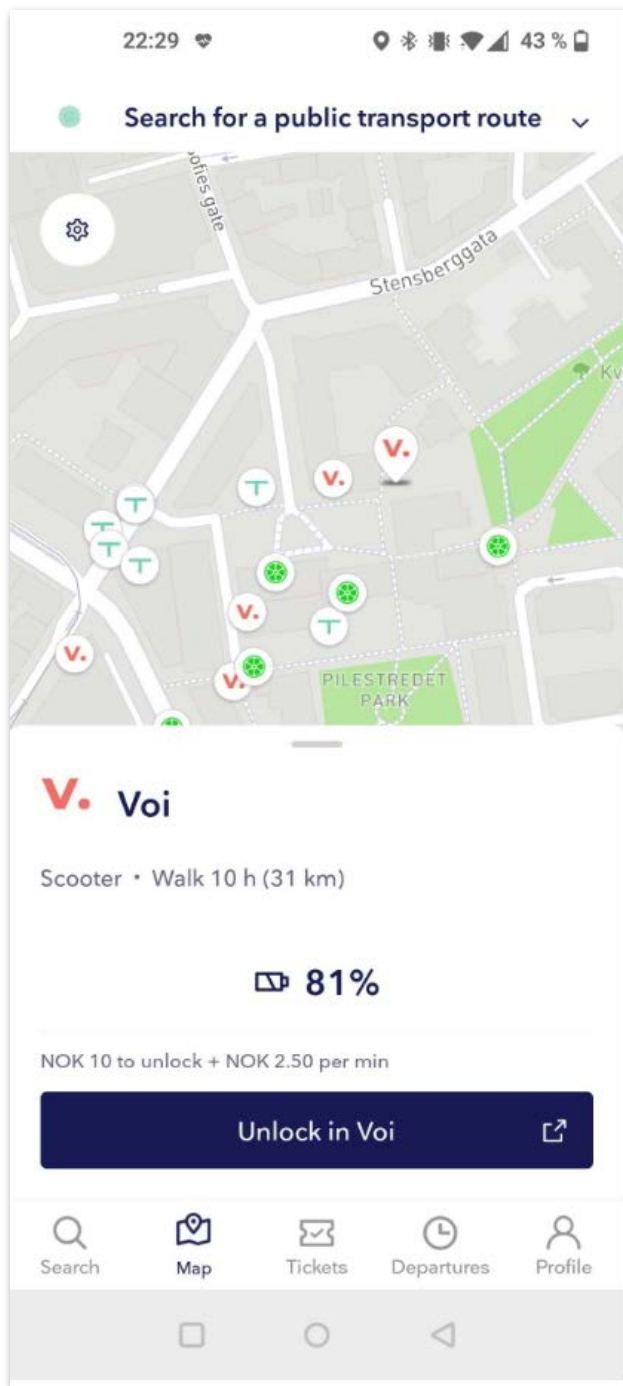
22:29

43 %

Search for a public transport route

ofies gate

Stensberggata

Kv

PILESTREDET PARK

Voi

Scooter • Walk 10 h (31 km)

81%

NOK 10 to unlock + NOK 2.50 per min

Unlock in Voi

Search

Map

Tickets

Departures

Profile